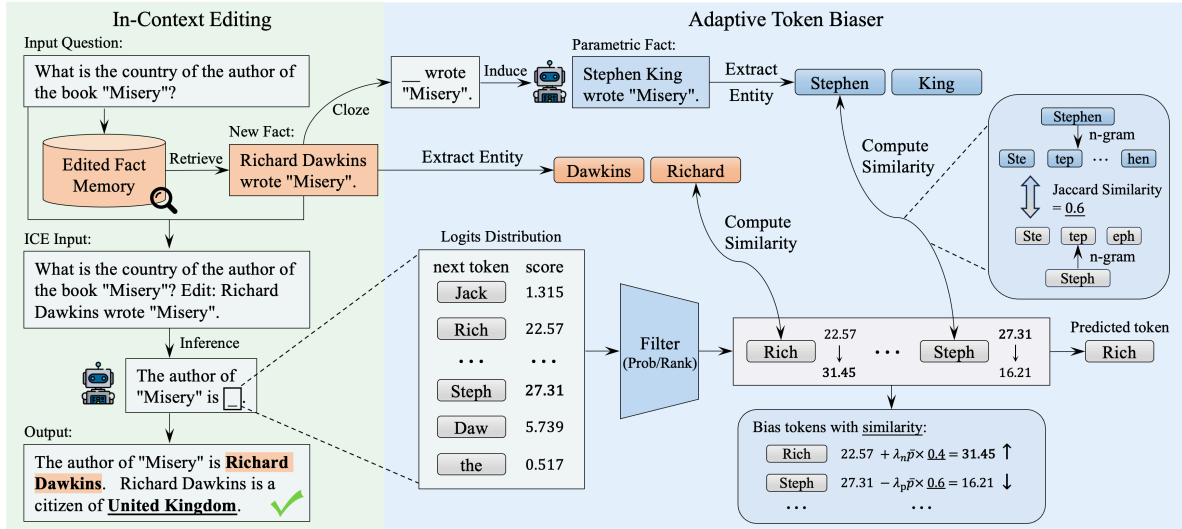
In-Context Editing

Input Question:

What is the country of the author of the book "Misery"?

Edited Fact Memory

Retrieve

New Fact:

Richard Dawkins wrote "Misery".

Cloze

ICE Input:

What is the country of the author of the book "Misery"? Edit: Richard Dawkins wrote "Misery".

Inference

The author of "Misery" is __.

Output:

The author of "Misery" is **Richard Dawkins**. Richard Dawkins is a citizen of **United Kingdom**.

Adaptive Token Biaser

__ wrote "Misery".

Induce

Parametric Fact:

Stephen King wrote "Misery".

Extract Entity

Stephen

King

Extract Entity

Dawkins

Richard

Compute Similarity

Compute Similarity

Stephen

n-gram

Ste

tep

⋯

hen

Jaccard Similarity = 0.6

Ste

tep

eph

n-gram

Steph

Logits Distribution

| next token | score |
|---|---|
| Jack | 1.315 |
| Rich | 22.57 |
| ⋯ | ⋯ |
| Steph | 27.31 |
| Daw | 5.739 |
| the | 0.517 |

Filter (Prob/Rank)

Rich 22.57 ↓ 31.45 ⋯ Steph 27.31 ↓ 16.21

Predicted token

Rich

Bias tokens with similarity:

Rich $22.57 + \lambda_n \bar{p} \times 0.4 = 31.45$ ↑

Steph $27.31 - \lambda_p \bar{p} \times 0.6 = 16.21$ ↓

⋯ ⋯